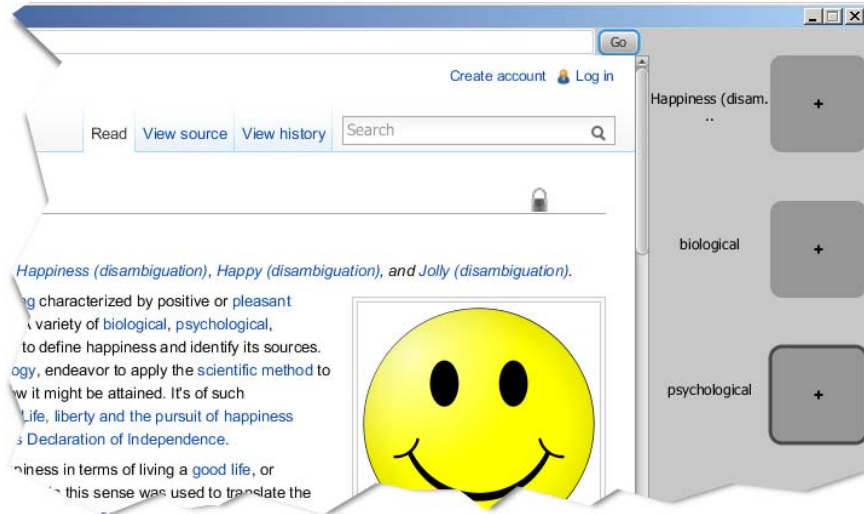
Go

Create account Log in

Read View source View history Search

Happiness (disambiguation), Happy (disambiguation), and Jolly (disambiguation).

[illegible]g characterized by positive or pleasant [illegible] variety of biological, psychological, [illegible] to define happiness and identify its sources. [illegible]ogy, endeavor to apply the scientific method to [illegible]w it might be attained. It's of such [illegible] Life, liberty and the pursuit of happiness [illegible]s Declaration of Independence.

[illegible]piness in terms of living a good life, or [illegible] this sense was used to translate the

Happiness (disam. ..

+

biological

+

psychological

+